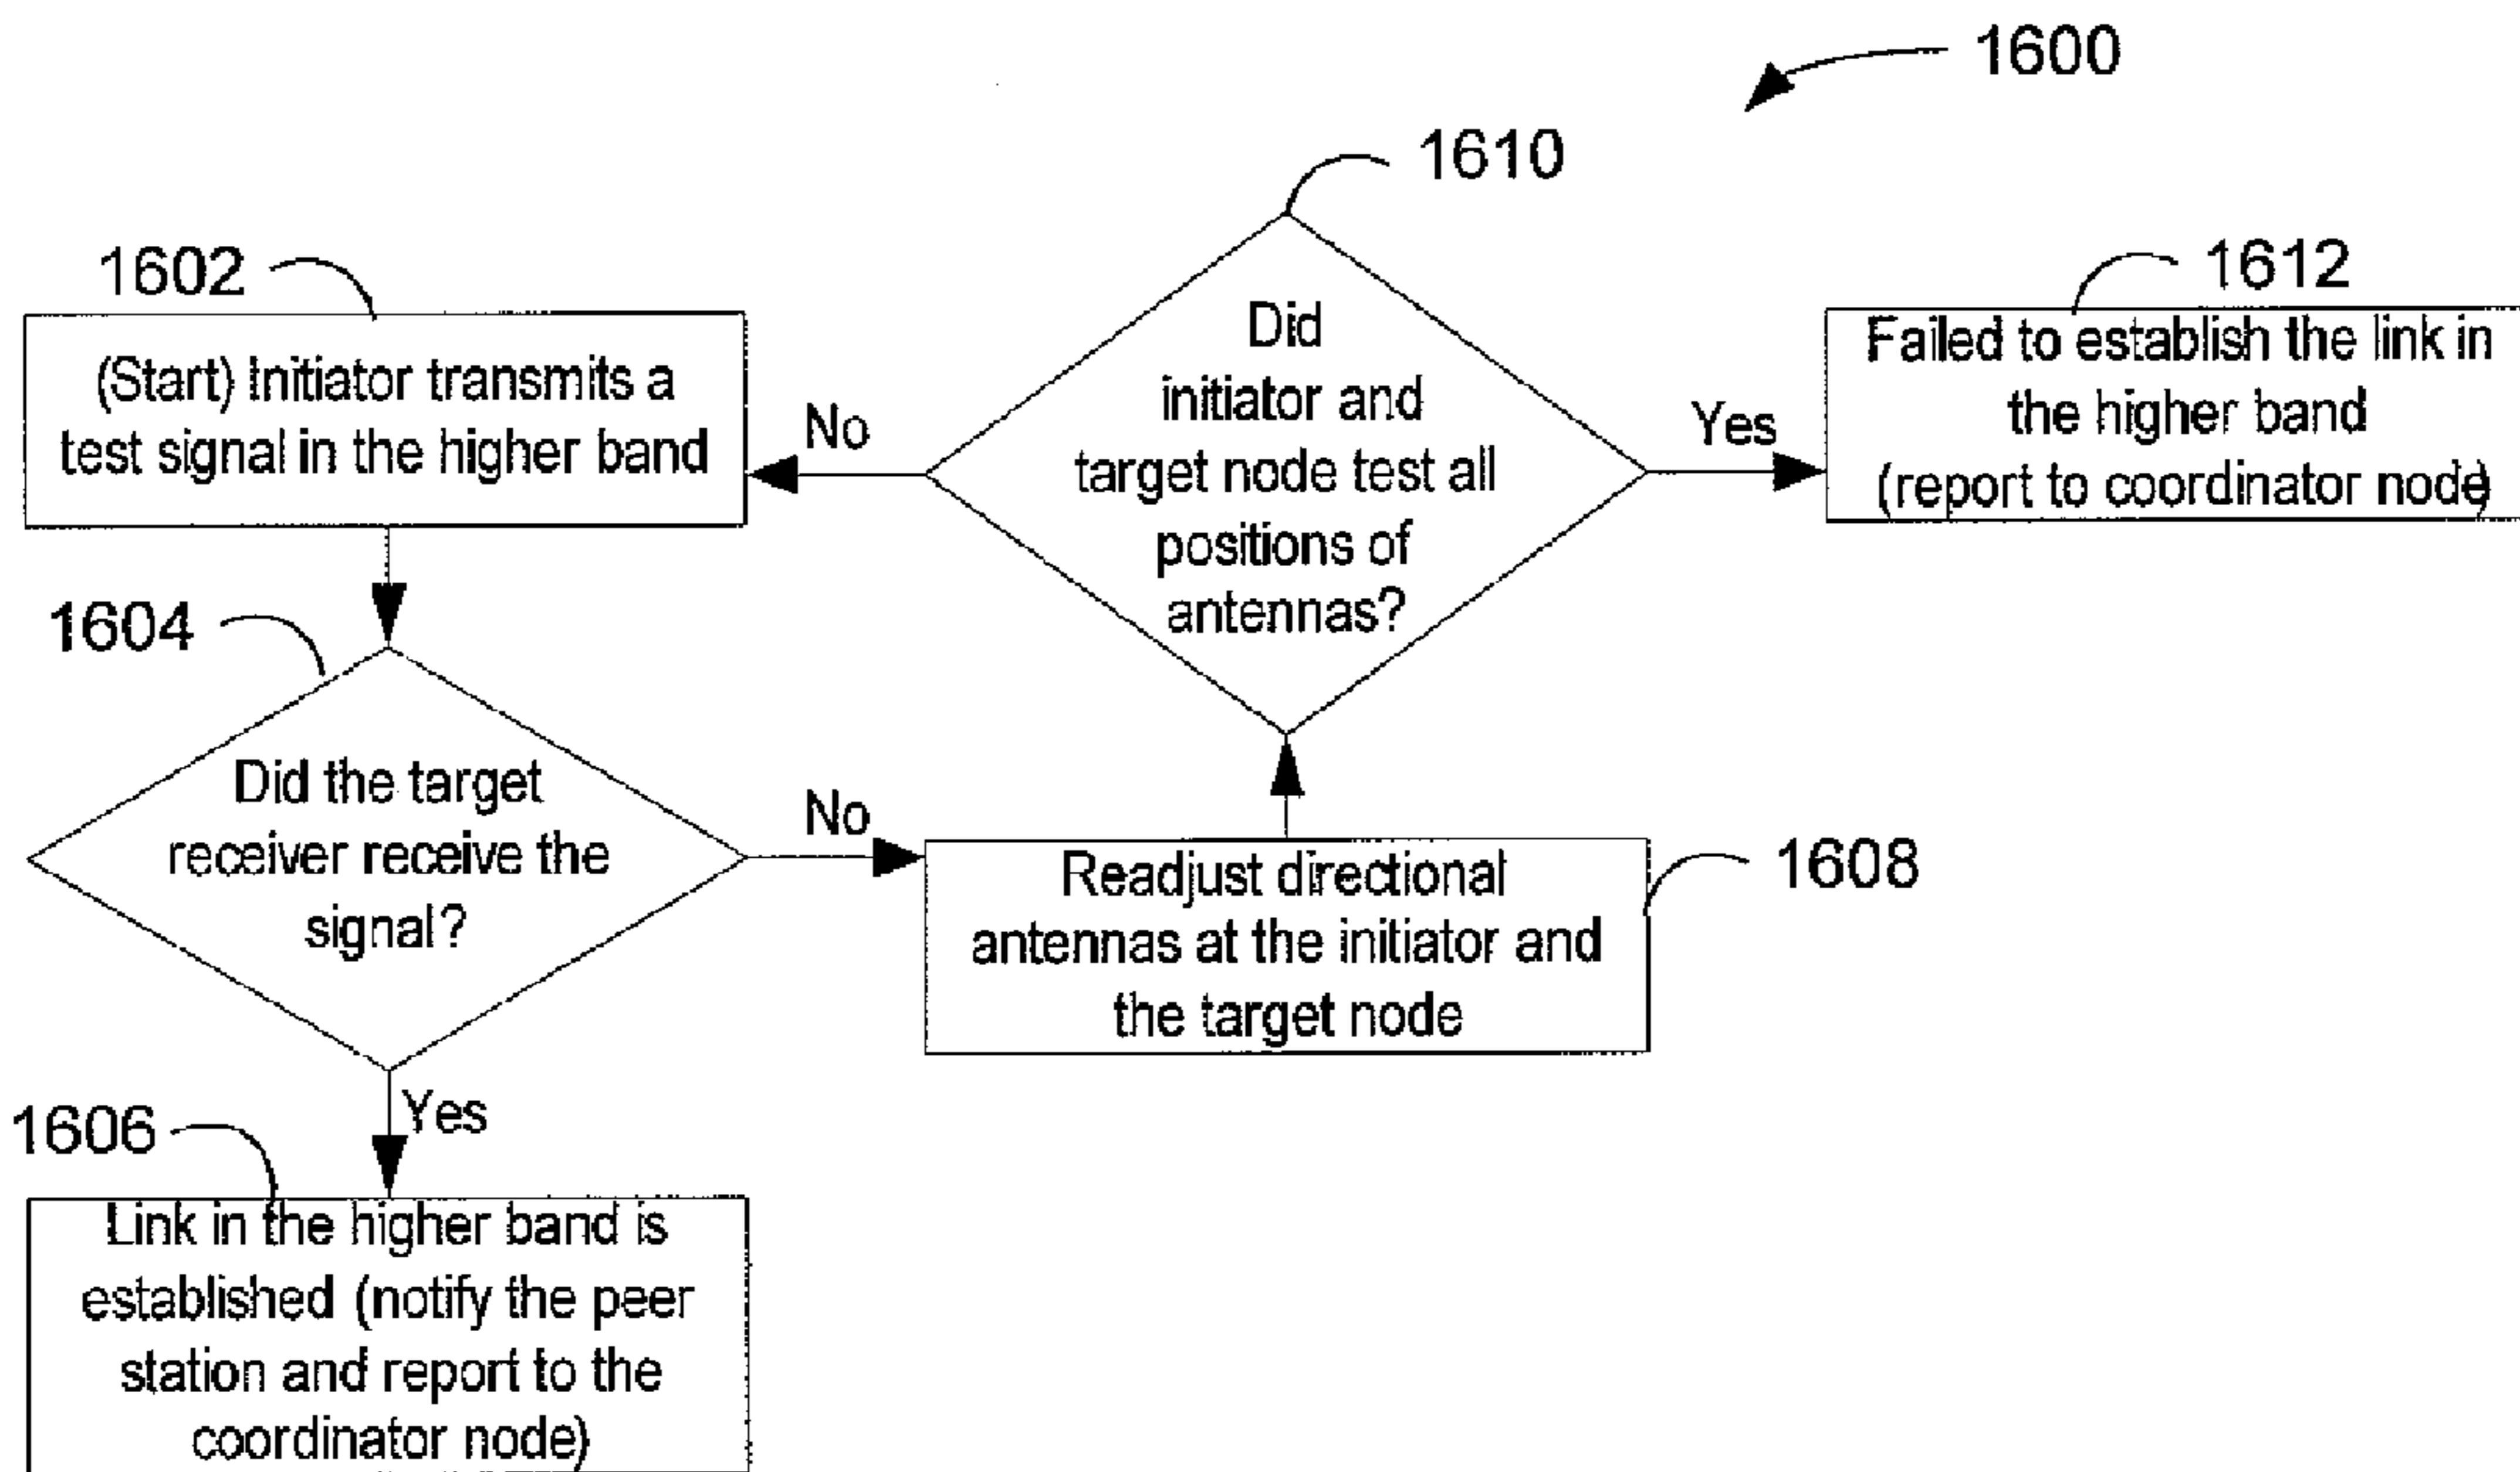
1600

1610

1602

(Start) Initiator transmits a test signal in the higher band

No

Did initiator and target node test all positions of antennas?

Yes

1612

Failed to establish the link in the higher band (report to coordinator node)

1604

Did the target receiver receive the signal?

No

Readjust directional antennas at the initiator and the target node

1608

Yes

1606

Link in the higher band is established (notify the peer station and report to the coordinator node)